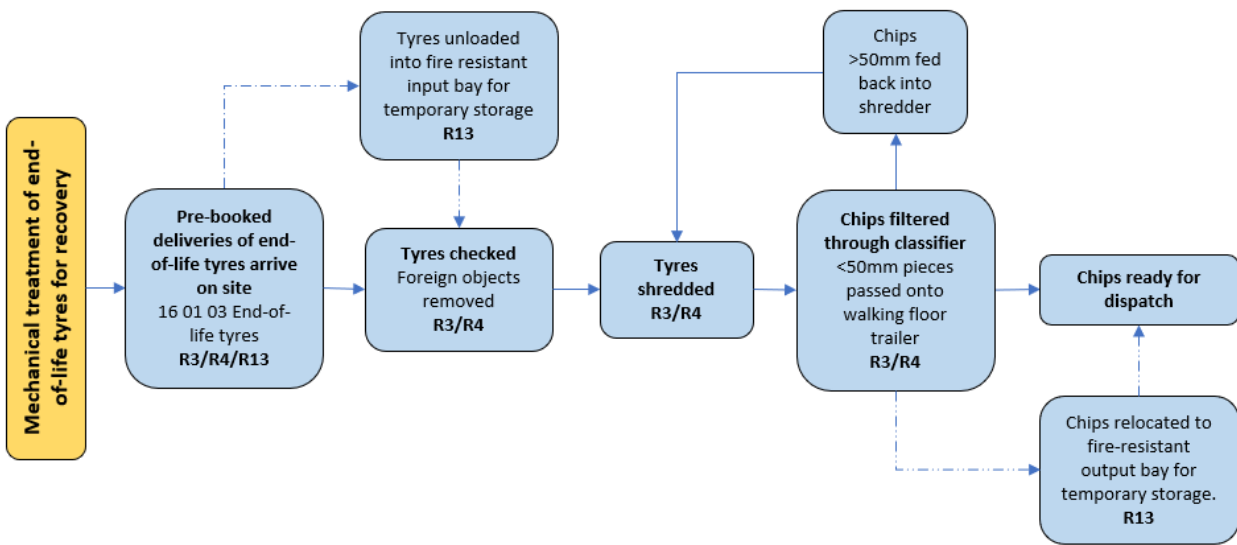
Mechanical treatment of end-of-life tyres for recovery

Pre-booked deliveries of end-of-life tyres arrive on site
16 01 03 End-of-life tyres
R3/R4/R13

Tyres unloaded into fire resistant input bay for temporary storage
R13

Tyres checked
Foreign objects removed
R3/R4

Tyres shredded
R3/R4

Chips >50mm fed back into shredder

Chips filtered through classifier
<50mm pieces passed onto walking floor trailer
R3/R4

Chips ready for dispatch

Chips relocated to fire-resistant output bay for temporary storage.
R13